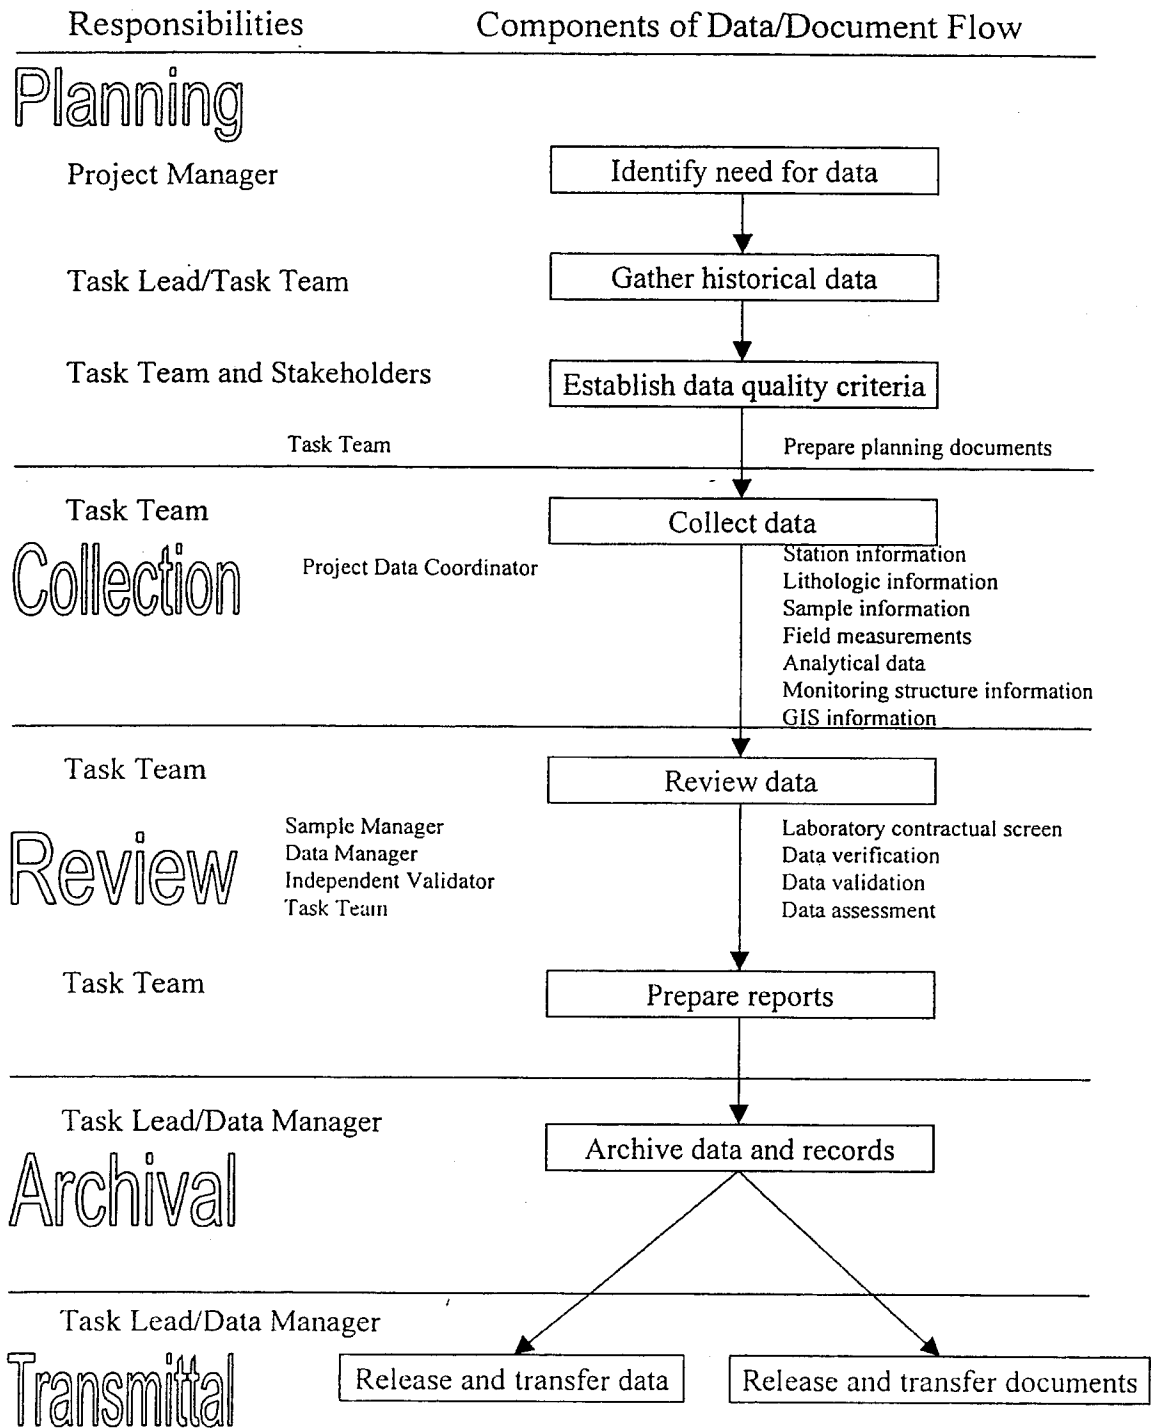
Responsibilities Components of Data/Document Flow

Planning

Project Manager

Identify need for data

Task Lead/Task Team

Gather historical data

Task Team and Stakeholders

Establish data quality criteria

Task Team

Prepare planning documents

Task Team

Collect data

Collection

Project Data Coordinator

Station information
Lithologic information
Sample information
Field measurements
Analytical data
Monitoring structure information
GIS information

Task Team

Review data

Review

Sample Manager
Data Manager
Independent Validator
Task Team

Laboratory contractual screen
Data verification
Data validation
Data assessment

Task Team

Prepare reports

Task Lead/Data Manager

Archive data and records

Archival

Task Lead/Data Manager

Transmittal

Release and transfer data

Release and transfer documents